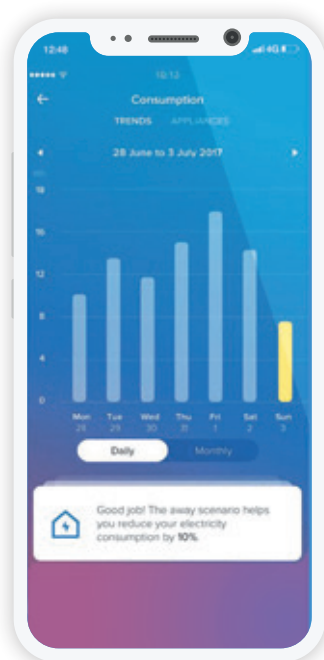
12:48

4G

10:12

Consumption

TRENDS APPLIANCES

28 June to 3 July 2017

20

16

12

8

4

0

Mon 26

Tue 27

Wed 28

Thu 29

Fri 30

Sat 1

Sun 2

Daily

Monthly

Good job! The away scenario helps you reduce your electricity consumption by **10%**.